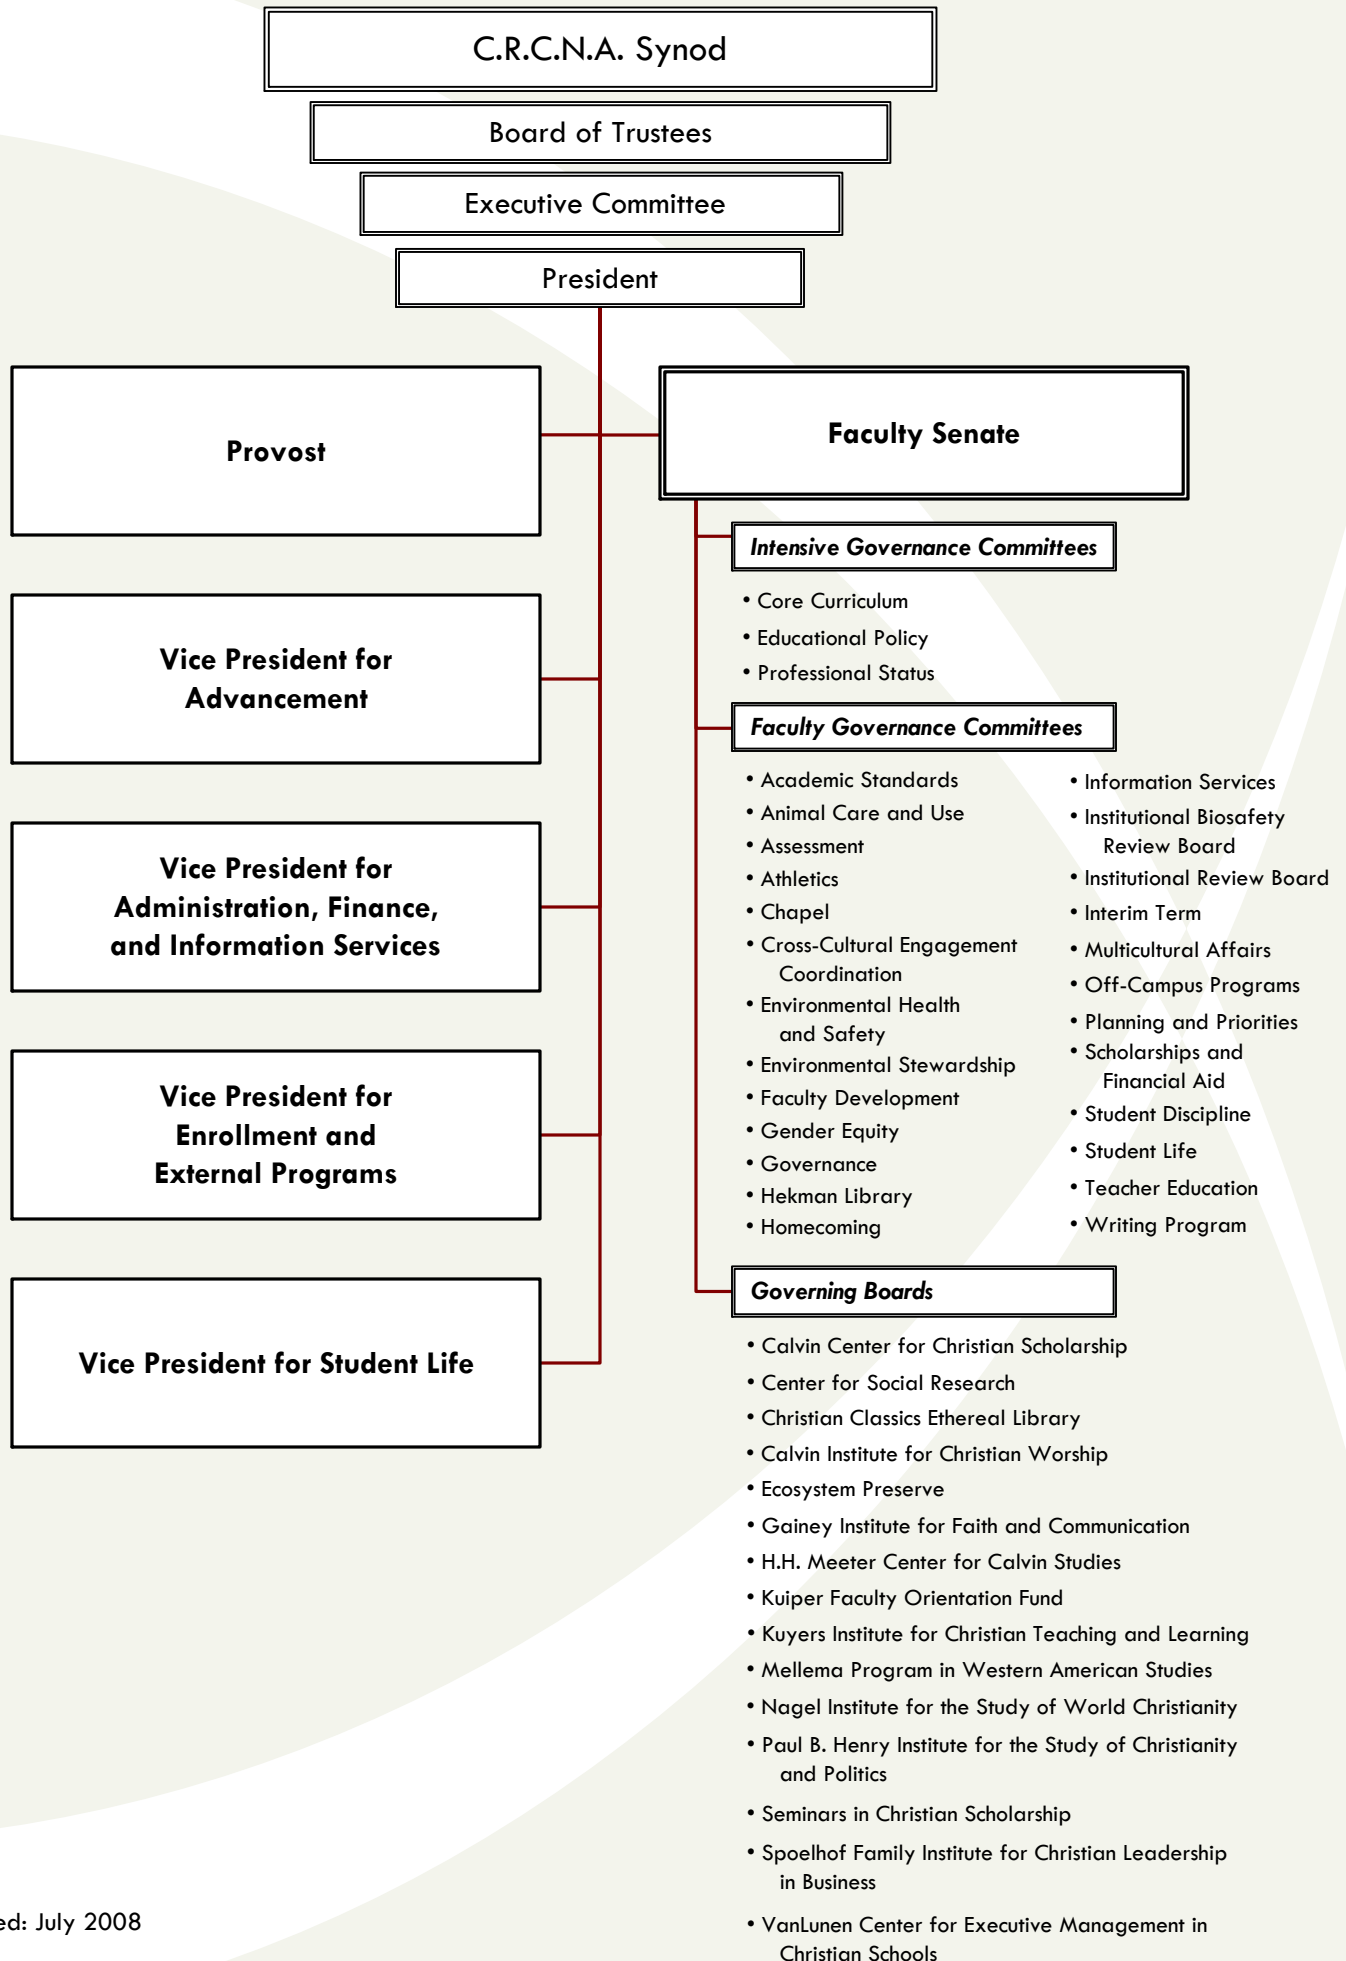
C.R.C.N.A. Synod

Board of Trustees

Executive Committee

President

Provost

Vice President for Advancement

Vice President for Administration, Finance, and Information Services

Vice President for Enrollment and External Programs

Vice President for Student Life

Faculty Senate

Intensive Governance Committees

• Core Curriculum
• Educational Policy
• Professional Status

Faculty Governance Committees

• Academic Standards
• Animal Care and Use
• Assessment
• Athletics
• Chapel
• Cross-Cultural Engagement Coordination
• Environmental Health and Safety
• Environmental Stewardship
• Faculty Development
• Gender Equity
• Governance
• Hekman Library
• Homecoming

• Information Services
• Institutional Biosafety Review Board
• Institutional Review Board
• Interim Term
• Multicultural Affairs
• Off-Campus Programs
• Planning and Priorities
• Scholarships and Financial Aid
• Student Discipline
• Student Life
• Teacher Education
• Writing Program

Governing Boards

• Calvin Center for Christian Scholarship
• Center for Social Research
• Christian Classics Ethereal Library
• Calvin Institute for Christian Worship
• Ecosystem Preserve
• Gainey Institute for Faith and Communication
• H.H. Meeter Center for Calvin Studies
• Kuiper Faculty Orientation Fund
• Kuyers Institute for Christian Teaching and Learning
• Mellema Program in Western American Studies
• Nagel Institute for the Study of World Christianity
• Paul B. Henry Institute for the Study of Christianity and Politics
• Seminars in Christian Scholarship
• Spoelhof Family Institute for Christian Leadership in Business
• VanLunen Center for Executive Management in Christian Schools

ed: July 2008